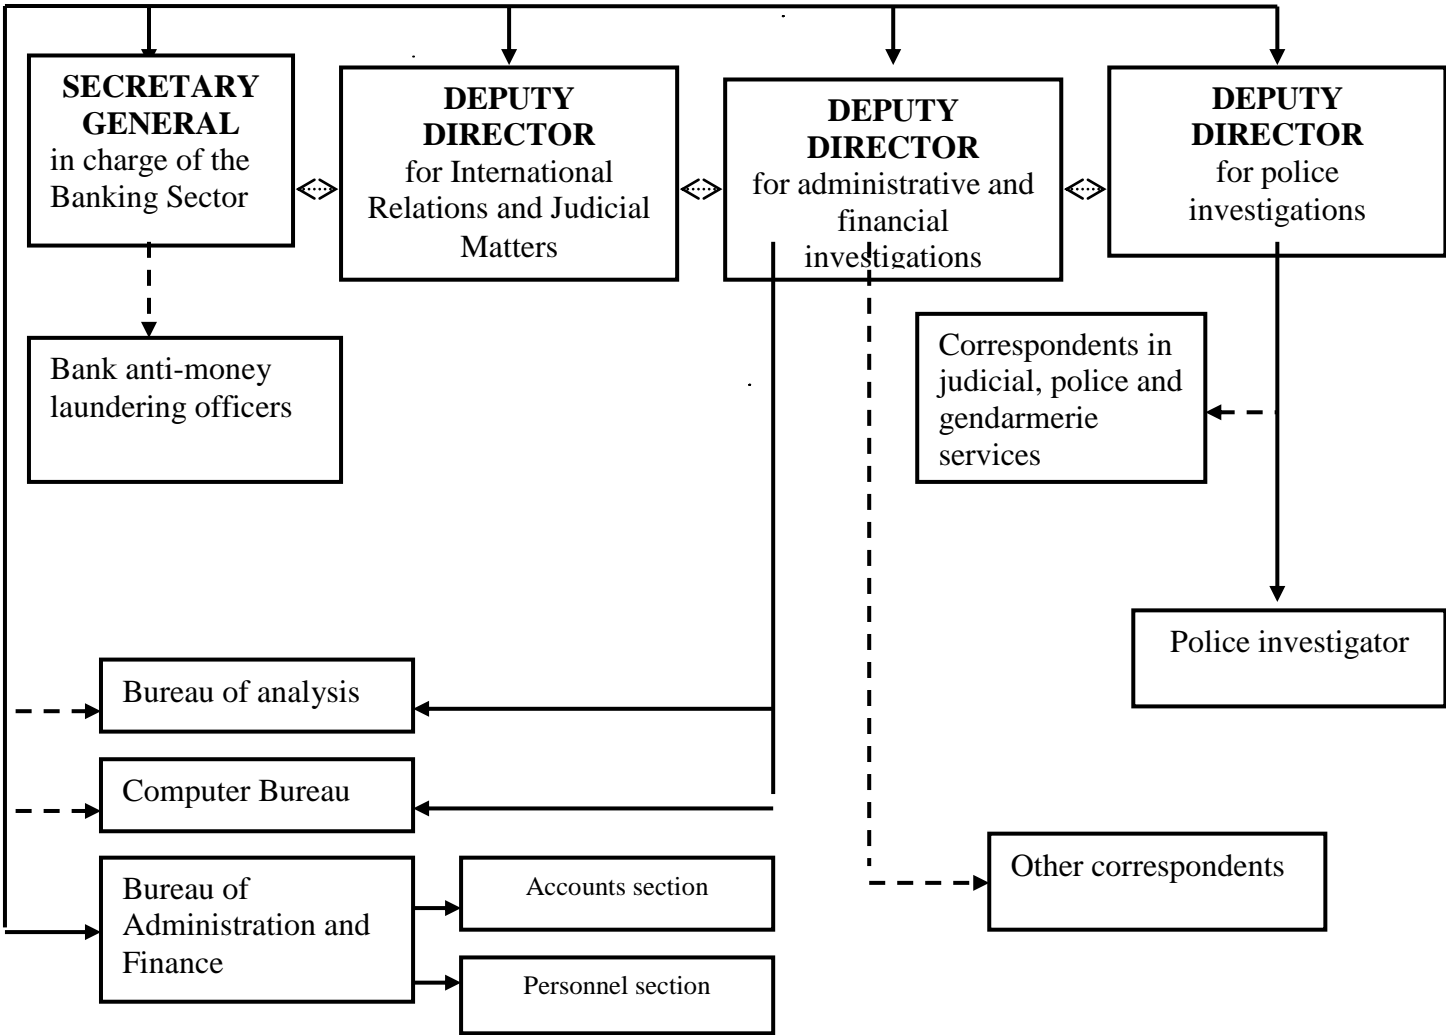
**SECRETARY GENERAL** in charge of the Banking Sector

**DEPUTY DIRECTOR** for International Relations and Judicial Matters

**DEPUTY DIRECTOR** for administrative and financial investigations

**DEPUTY DIRECTOR** for police investigations

Bank anti-money laundering officers

Correspondents in judicial, police and gendarmerie services

Police investigator

Bureau of analysis

Computer Bureau

Bureau of Administration and Finance

Accounts section

Personnel section

Other correspondents